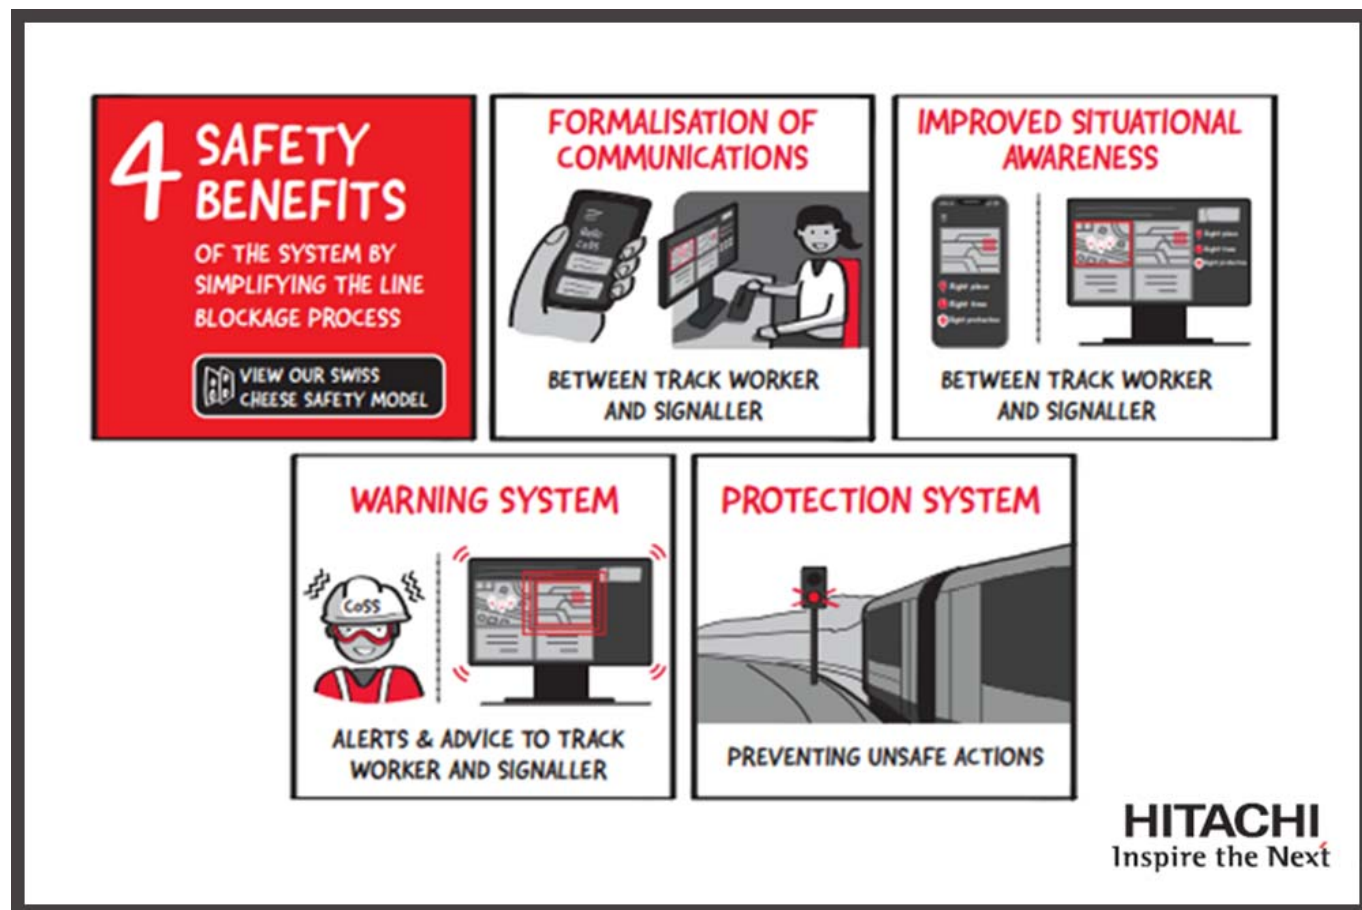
4 SAFETY BENEFITS

OF THE SYSTEM BY SIMPLIFYING THE LINE BLOCKAGE PROCESS

VIEW OUR SWISS CHEESE SAFETY MODEL

FORMALISATION OF COMMUNICATIONS

COSS

BETWEEN TRACK WORKER AND SIGNALLER

IMPROVED SITUATIONAL AWARENESS

Right place
Right time
Right protection

BETWEEN TRACK WORKER AND SIGNALLER

WARNING SYSTEM

COSS

ALERTS & ADVICE TO TRACK WORKER AND SIGNALLER

PROTECTION SYSTEM

PREVENTING UNSAFE ACTIONS

HITACHI
Inspire the Next